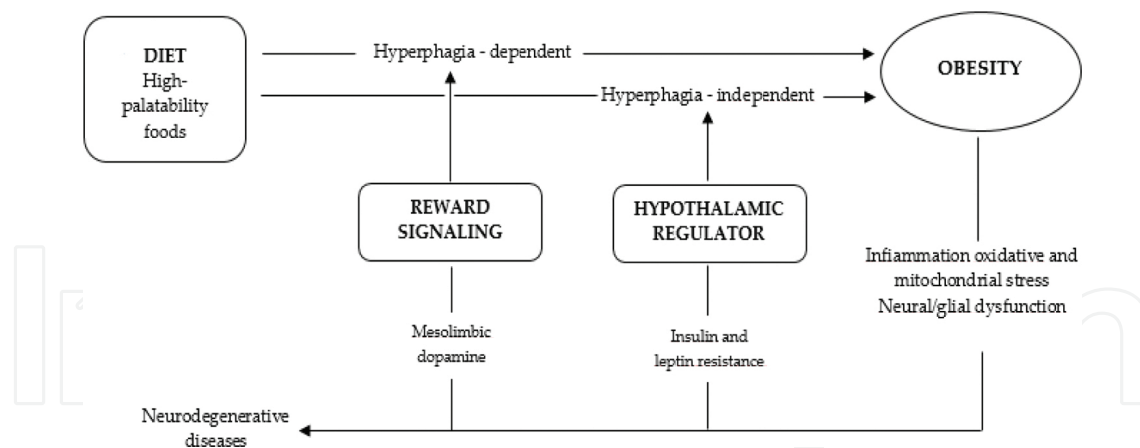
DIET
High-palatability foods

Hyperphagia - dependent

Hyperphagia - independent

OBESITY

REWARD SIGNALING

HYPOTHALAMIC REGULATOR

Infiammation oxidative and mitochondrial stress
Neural/glial dysfunction

Mesolimbic dopamine

Insulin and leptin resistance

Neurodegenerative diseases